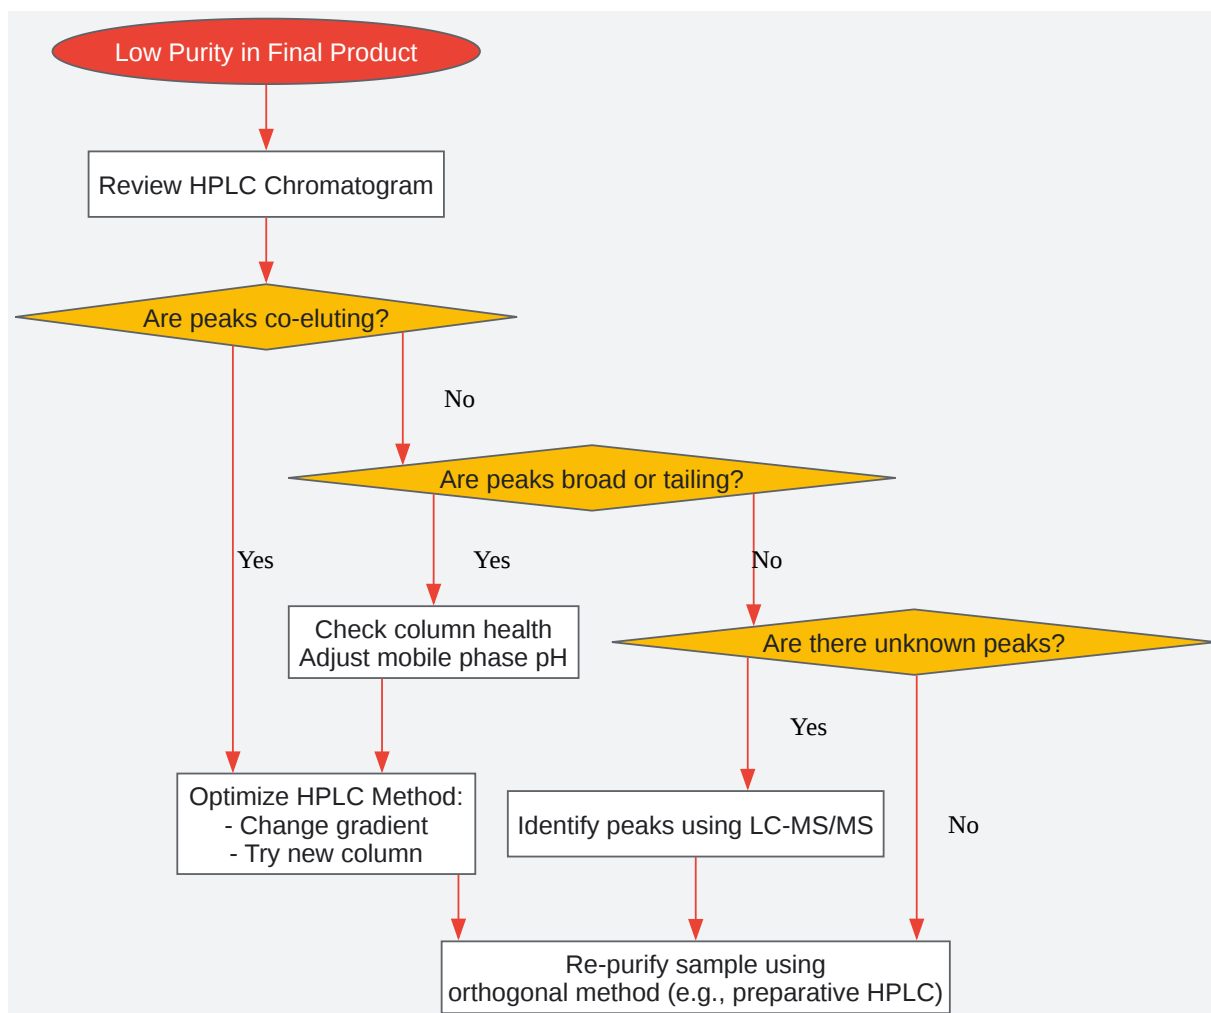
Low Purity in Final Product

Review HPLC Chromatogram

Are peaks co-eluting?

No

Are peaks broad or tailing?

Yes

Yes

No

Check column health
Adjust mobile phase pH

Are there unknown peaks?

Yes

Optimize HPLC Method:
- Change gradient
- Try new column

Identify peaks using LC-MS/MS

No

Re-purify sample using
orthogonal method (e.g., preparative HPLC)